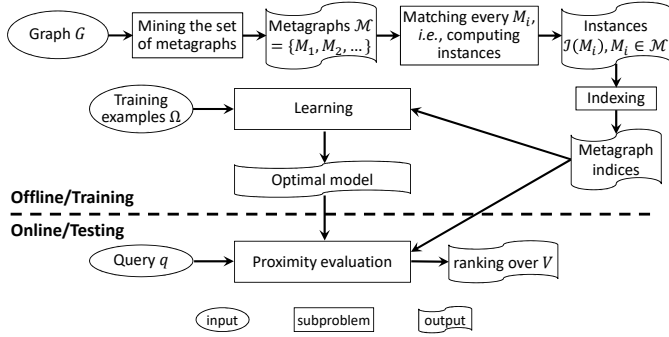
Graph $G$

Mining the set of metagraphs

Metagraphs $\mathcal{M} = \{M_1, M_2, \dots\}$

Matching every $M_i$, i.e., computing instances

Instances $\mathcal{I}(M_i), M_i \in \mathcal{M}$

Training examples $\Omega$

Learning

Indexing

Metagraph indices

Optimal model

Offline/Training

Online/Testing

Query $q$

Proximity evaluation

ranking over $V$

input

subproblem

output